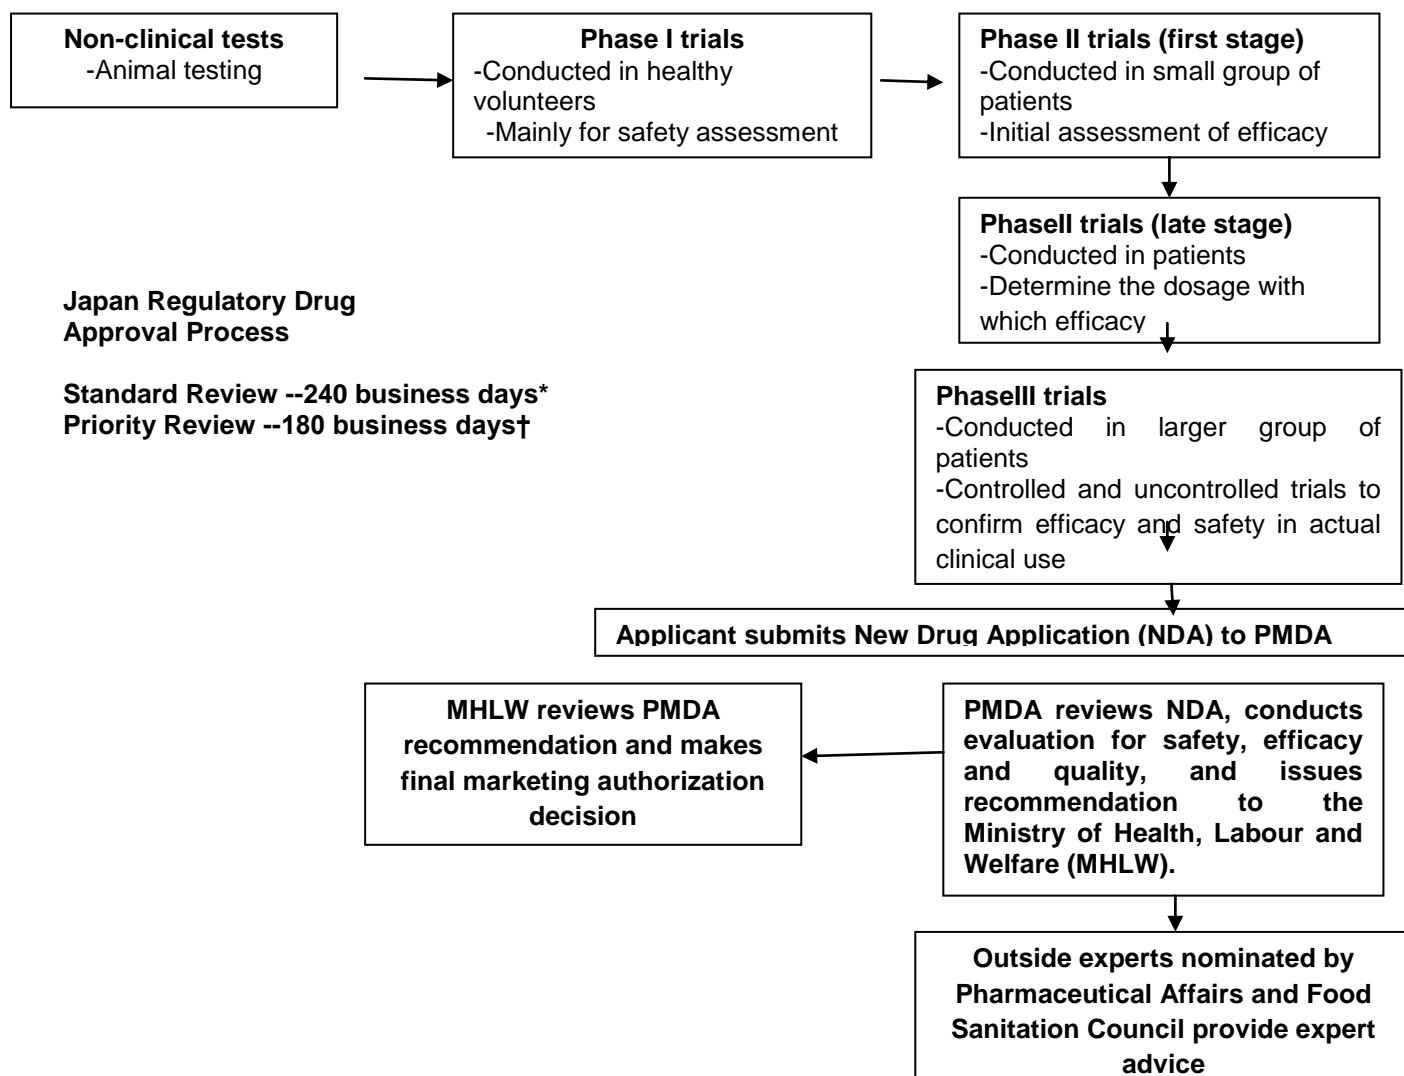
**Non-clinical tests**
-Animal testing

**Phase I trials**
-Conducted in healthy volunteers
-Mainly for safety assessment

**Phase II trials (first stage)**
-Conducted in small group of patients
-Initial assessment of efficacy

**PhaseII trials (late stage)**
-Conducted in patients
-Determine the dosage with which efficacy

**Japan Regulatory Drug Approval Process**

**Standard Review --240 business days***
**Priority Review --180 business days†**

**PhaseIII trials**
-Conducted in larger group of patients
-Controlled and uncontrolled trials to confirm efficacy and safety in actual clinical use

**Applicant submits New Drug Application (NDA) to PMDA**

**MHLW reviews PMDA recommendation and makes final marketing authorization decision**

**PMDA reviews NDA, conducts evaluation for safety, efficacy and quality, and issues recommendation to the Ministry of Health, Labour and Welfare (MHLW).**

**Outside experts nominated by Pharmaceutical Affairs and Food Sanitation Council provide expert advice**